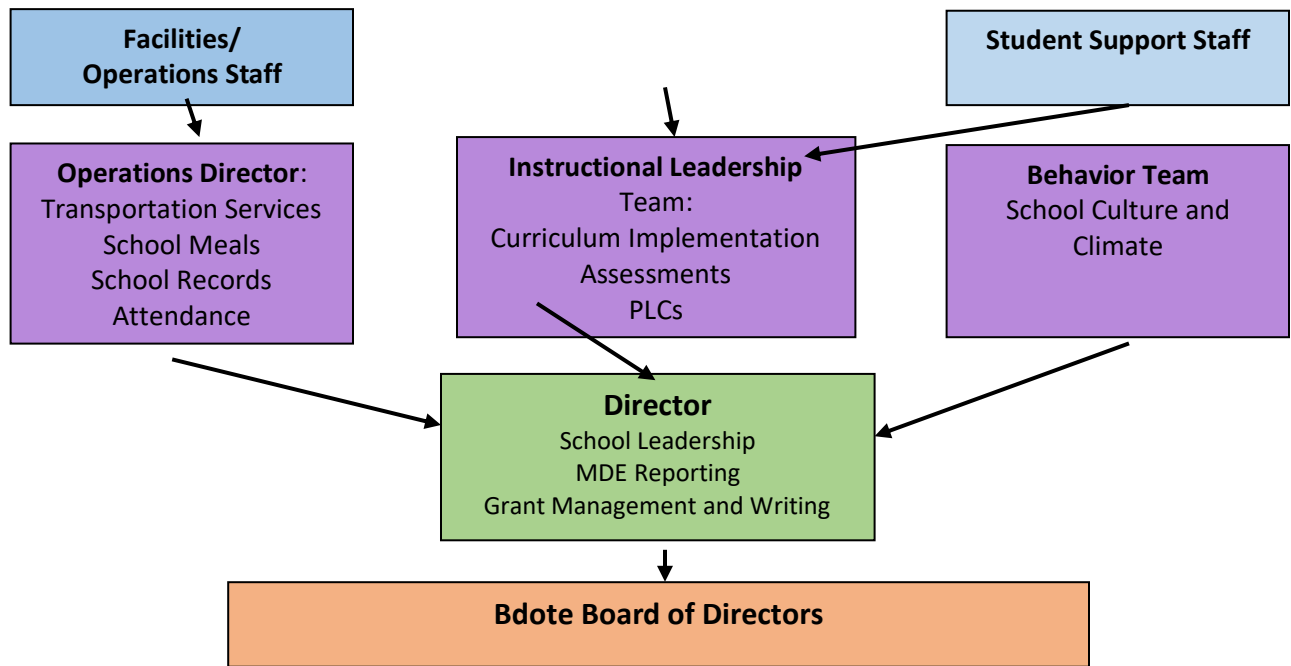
Facilities/
Operations Staff

Student Support Staff

Operations Director:
Transportation Services
School Meals
School Records
Attendance

Instructional Leadership
Team:
Curriculum Implementation
Assessments
PLCs

Behavior Team
School Culture and
Climate

Director
School Leadership
MDE Reporting
Grant Management and Writing

Bdote Board of Directors